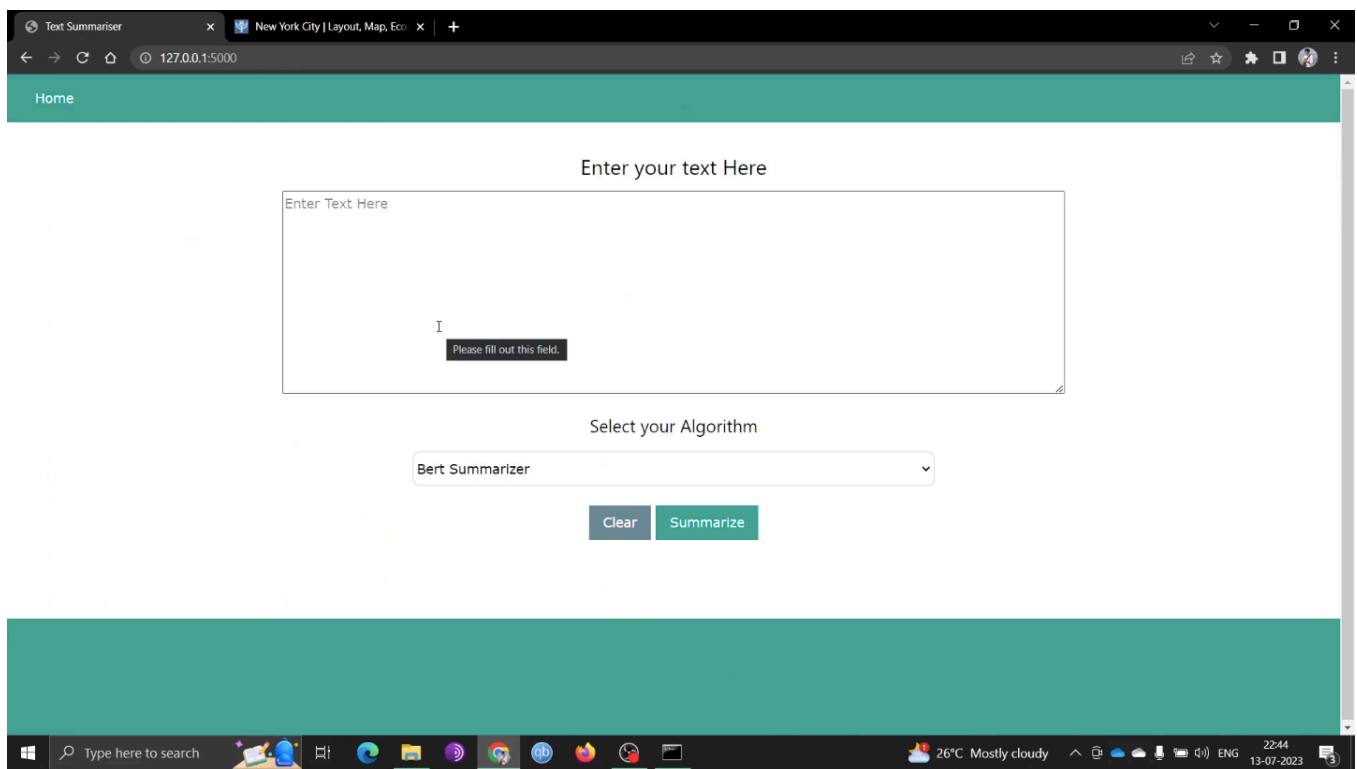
Text Summariser
New York City | Layout, Map, Eco
127.0.0.1:5000

Home

Enter your text Here

Enter Text Here

Please fill out this field.

Select your Algorithm

Bert Summarizer

Clear
Summarize

Type here to search
26°C Mostly cloudy
ENG
22:44
13-07-2023
3